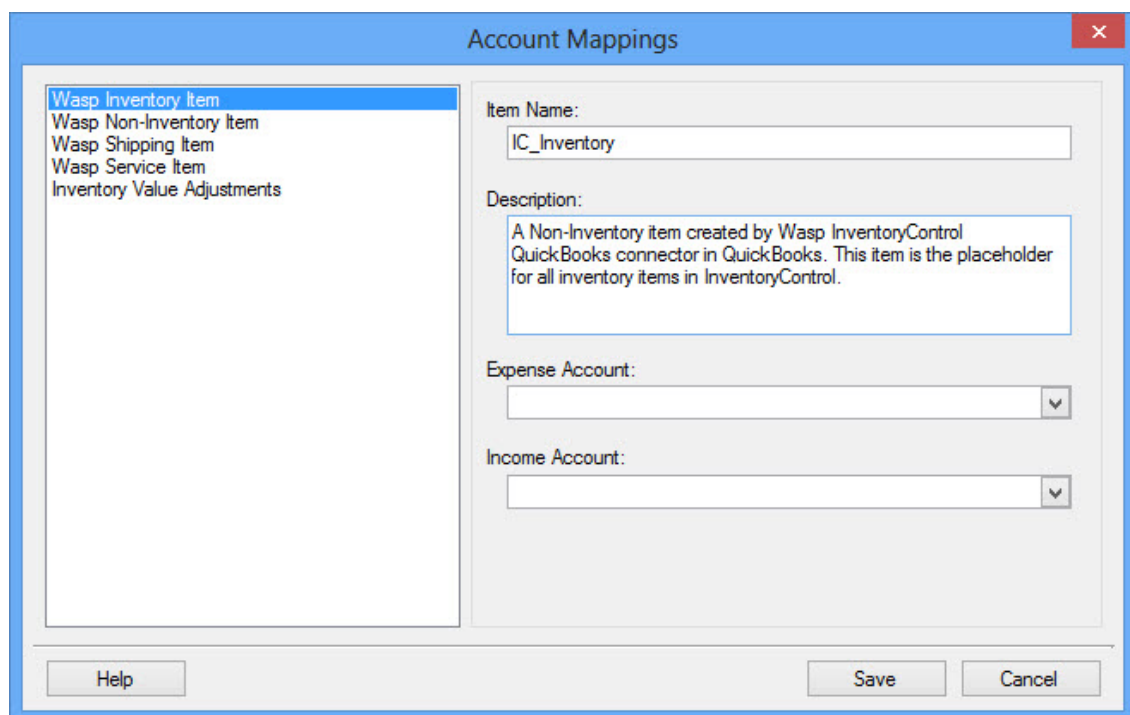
Account Mappings

Wasp Inventory Item
Wasp Non-Inventory Item
Wasp Shipping Item
Wasp Service Item
Inventory Value Adjustments

Item Name:

IC_Inventory

Description:

A Non-Inventory item created by Wasp InventoryControl QuickBooks connector in QuickBooks. This item is the placeholder for all inventory items in InventoryControl.

Expense Account:

Income Account:

Help

Save

Cancel